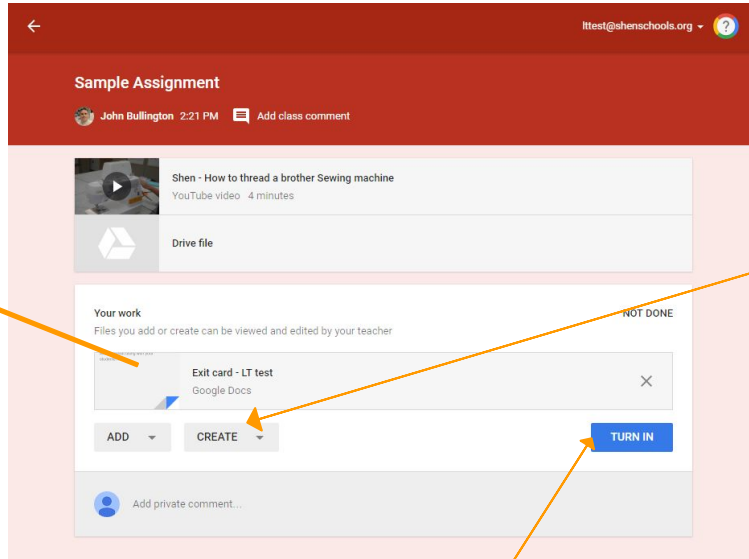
lttest@shenschools.org

Sample Assignment

John Bullington 2:21 PM Add class comment

Shen - How to thread a brother Sewing machine
YouTube video 4 minutes

Drive file

Your work
Files you add or create can be viewed and edited by your teacher

NOT DONE

Exit card - LT test
Google Docs

ADD

CREATE

TURN IN

Add private comment...